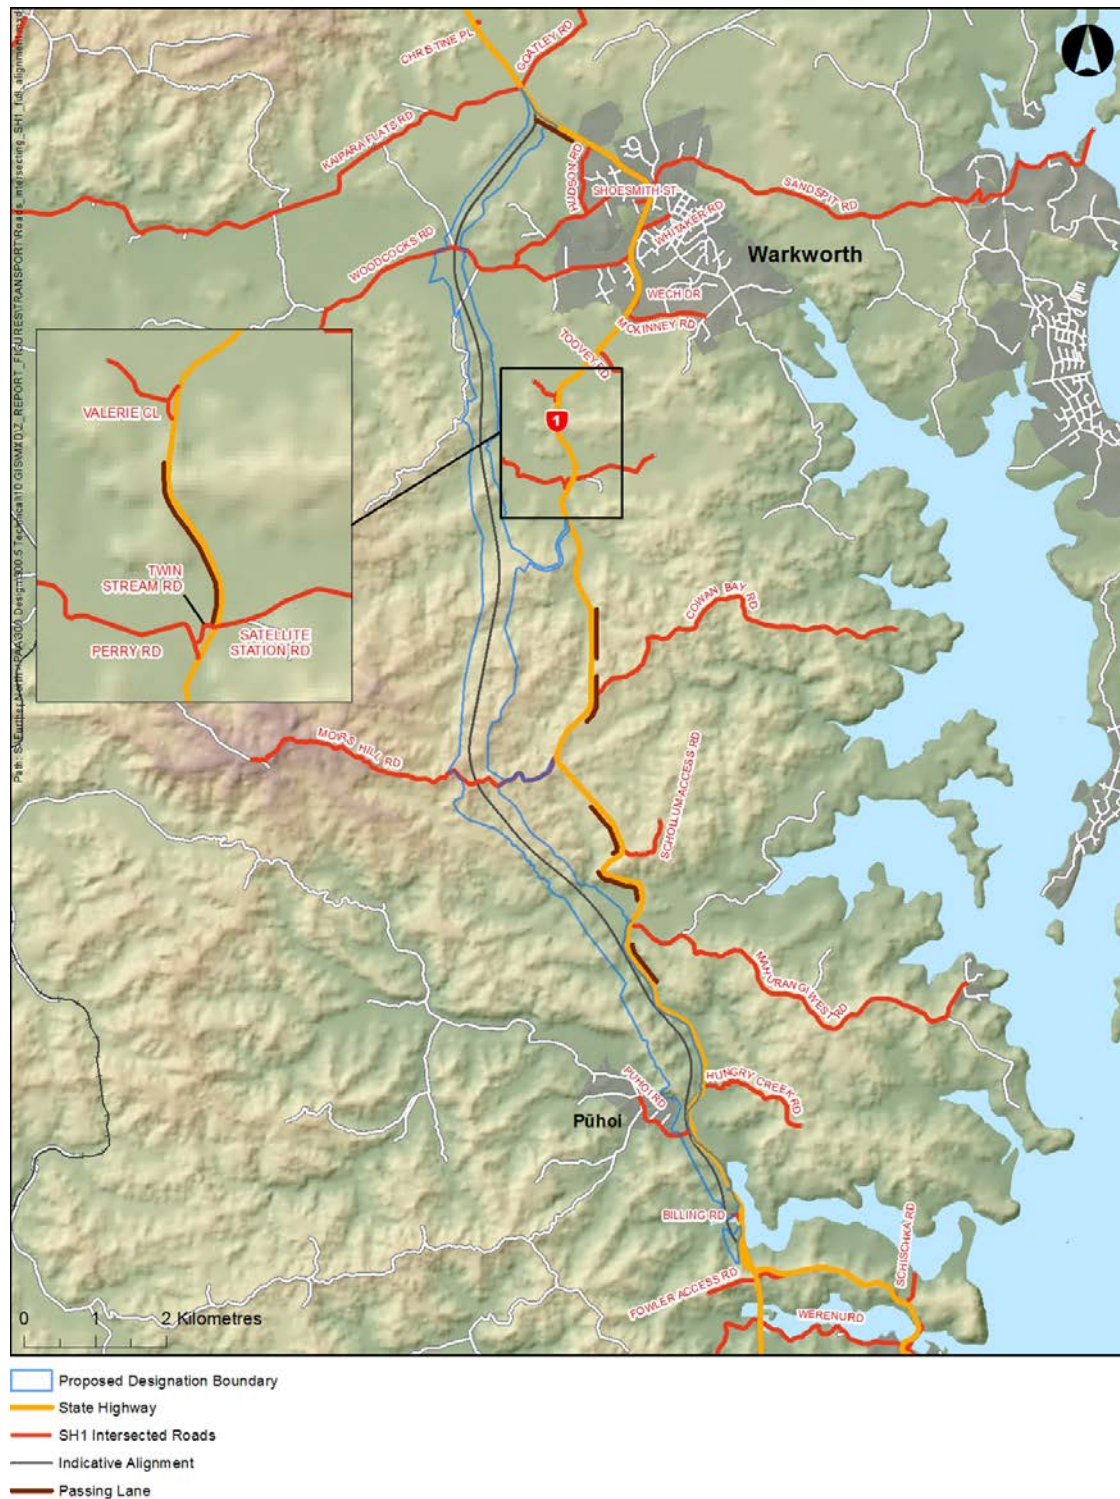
Path: S:\Further_North\_PAA\300_Design\300.5_Technical\10_GIS\MXD\Z_REPORT_FIGURES\TRANSPORT\Roads_intersecting_SH1_fdb_alignment.mxd

CHRISTINE PL
GOATLEY RD
KAIPARA FLATS RD
HUDSON RD
SHOESMITH ST
SANDSPIT RD
WHITAKER RD
Warkworth
WOODCOCKS RD
WECH DR
MCKINNEY RD
TOOVEY RD
1
VALERIE CL
TWIN STREAM RD
PERRY RD
SATELLITE STATION RD
COWAN BAY RD
MOIRS HILL RD
SCHOLLUM ACCESS RD
MAHURANGI WEST RD
PUHOI RD
HUNGRY CREEK RD
Pūhoi
BILLING RD
SCHISCHKA RD
FOWLER ACCESS RD
WERENURD
0 1 2 Kilometres

Proposed Designation Boundary
State Highway
SH1 Intersected Roads
Indicative Alignment
Passing Lane